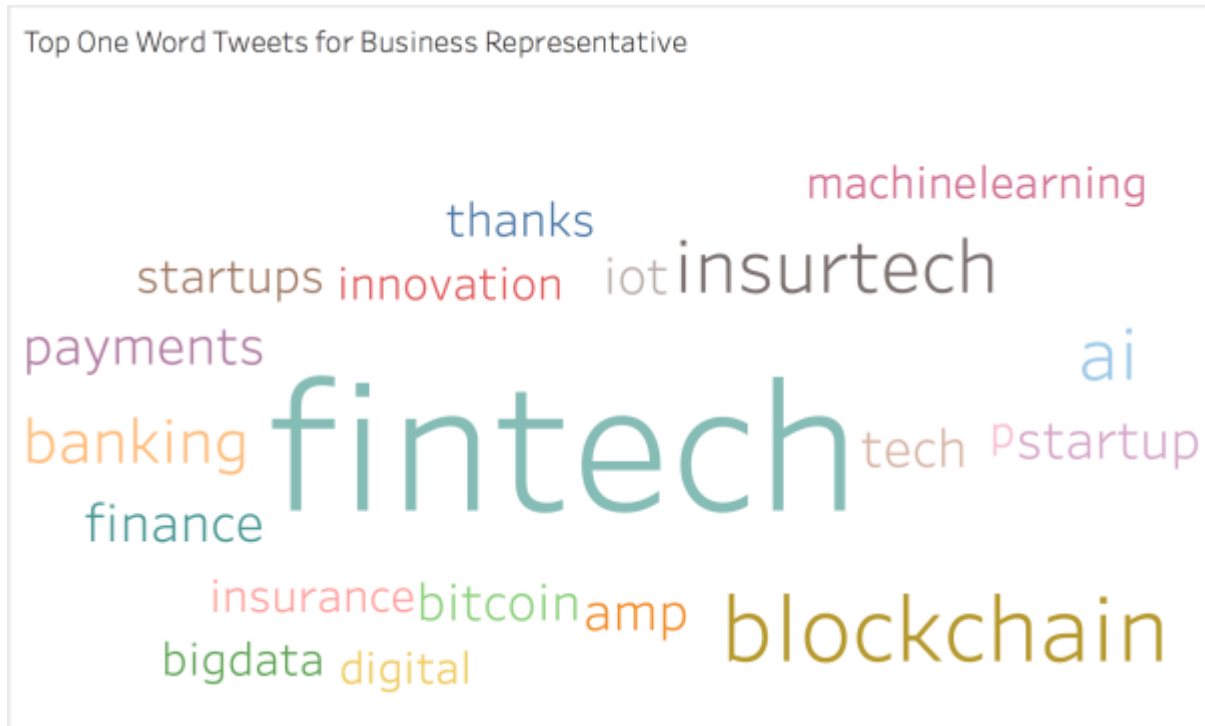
Top One Word Tweets for Business Representative

machinelearning
thanks
startups innovation iot insurtech
payments
ai
banking fintech tech p startup
finance
insurance bitcoin amp blockchain
bigdata digital